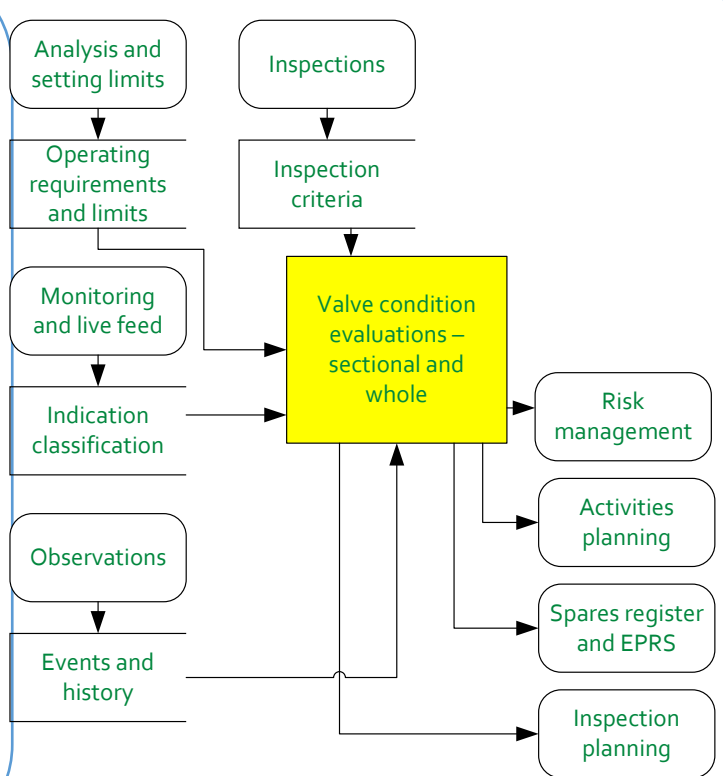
Analysis and setting limits

Inspections

Operating requirements and limits

Inspection criteria

Monitoring and live feed

Valve condition evaluations – sectional and whole

Indication classification

Risk management

Activities planning

Observations

Spares register and EPRS

Events and history

Inspection planning